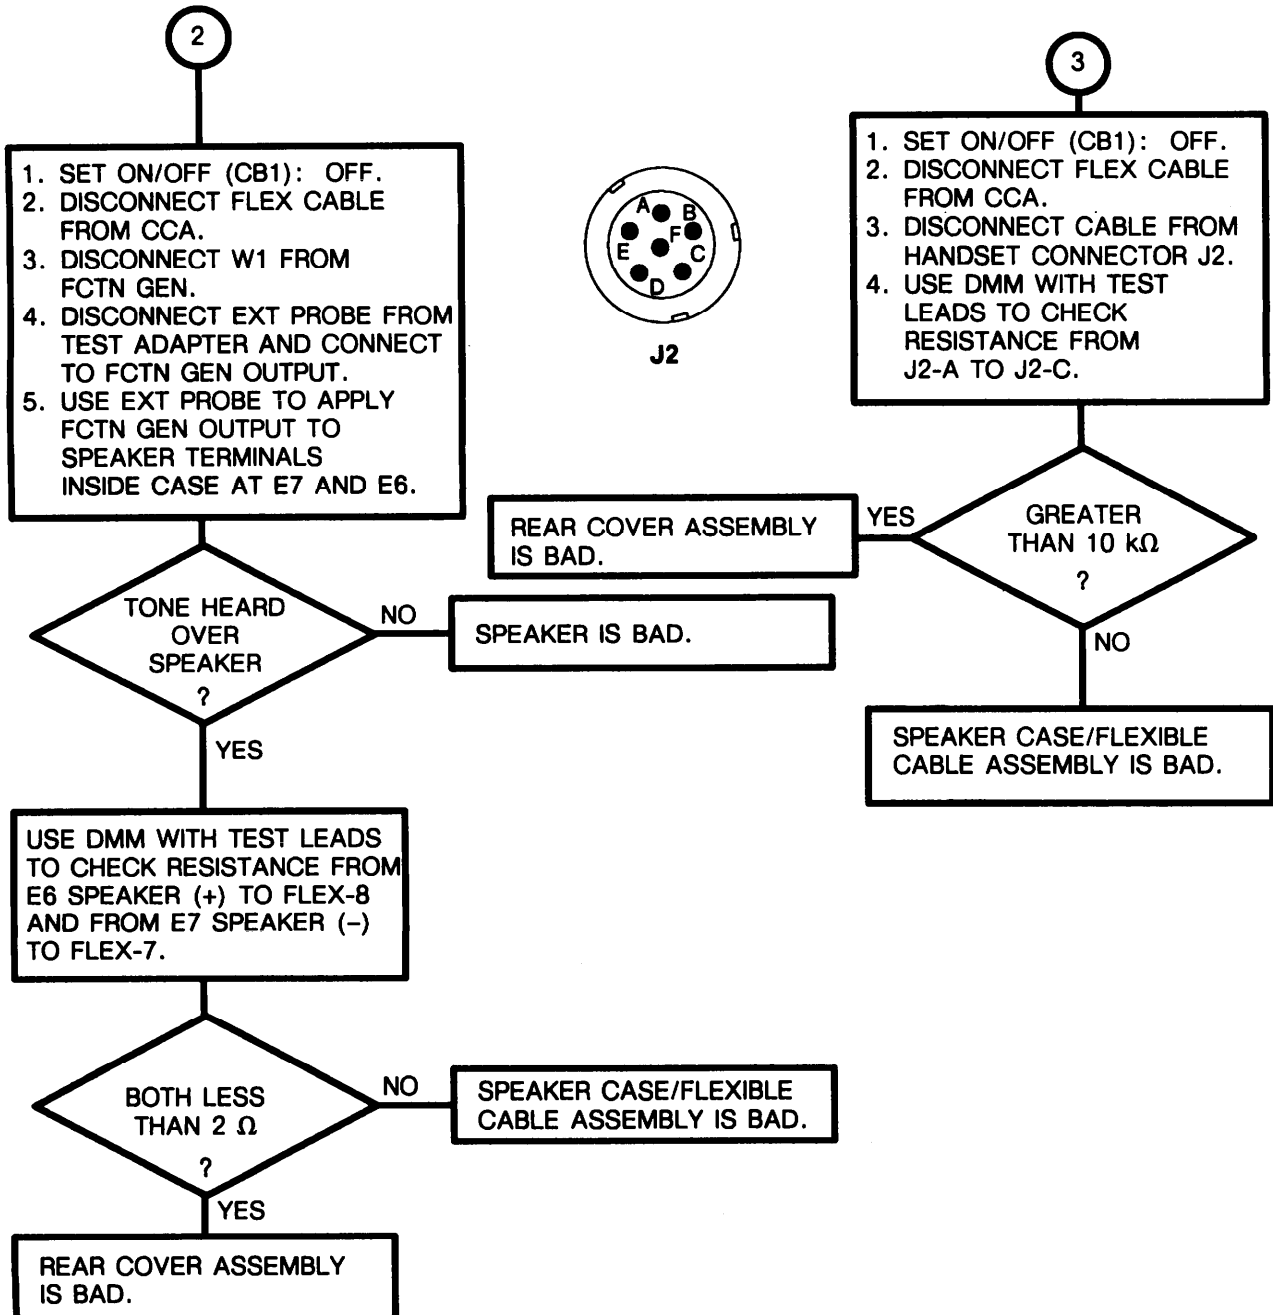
2

1. SET ON/OFF (CB1): OFF.
2. DISCONNECT FLEX CABLE FROM CCA.
3. DISCONNECT W1 FROM FCTN GEN.
4. DISCONNECT EXT PROBE FROM TEST ADAPTER AND CONNECT TO FCTN GEN OUTPUT.
5. USE EXT PROBE TO APPLY FCTN GEN OUTPUT TO SPEAKER TERMINALS INSIDE CASE AT E7 AND E6.

TONE HEARD OVER SPEAKER ?

NO

SPEAKER IS BAD.

YES

USE DMM WITH TEST LEADS TO CHECK RESISTANCE FROM E6 SPEAKER (+) TO FLEX-8 AND FROM E7 SPEAKER (–) TO FLEX-7.

BOTH LESS THAN 2 $\Omega$ ?

NO

SPEAKER CASE/FLEXIBLE CABLE ASSEMBLY IS BAD.

YES

REAR COVER ASSEMBLY IS BAD.

A B F E C D

J2

3

1. SET ON/OFF (CB1): OFF.
2. DISCONNECT FLEX CABLE FROM CCA.
3. DISCONNECT CABLE FROM HANDSET CONNECTOR J2.
4. USE DMM WITH TEST LEADS TO CHECK RESISTANCE FROM J2-A TO J2-C.

GREATER THAN 10 k$\Omega$ ?

YES

REAR COVER ASSEMBLY IS BAD.

NO

SPEAKER CASE/FLEXIBLE CABLE ASSEMBLY IS BAD.